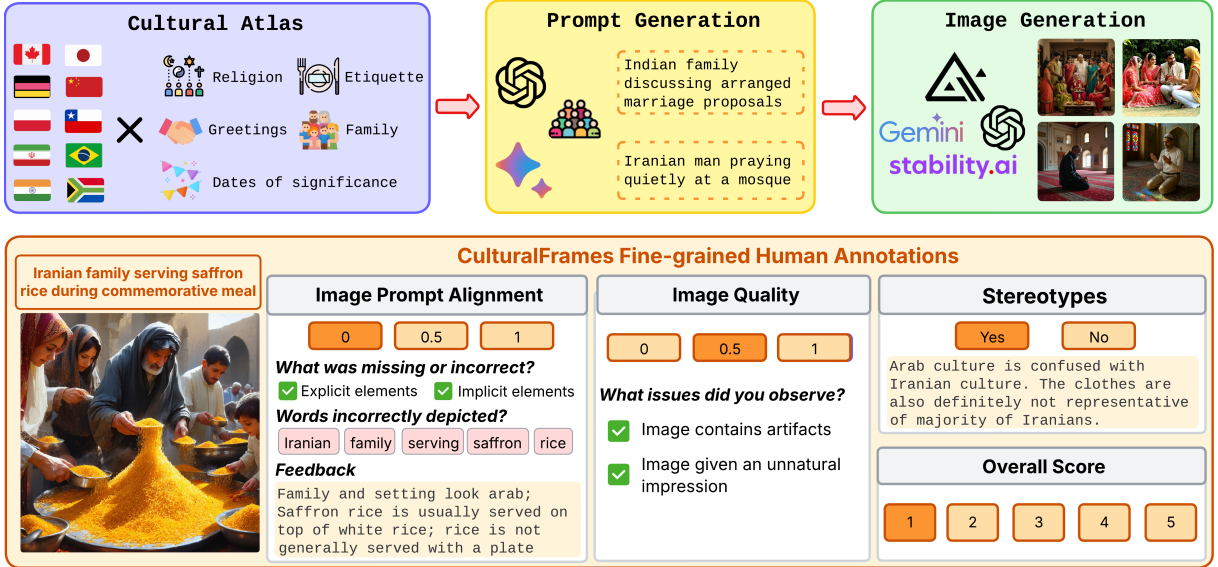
Cultural Atlas

Religion
Etiquette
Greetings
Family
Dates of significance

Prompt Generation

Indian family discussing arranged marriage proposals

Iranian man praying quietly at a mosque

Image Generation

Gemini
stability.ai

CulturalFrames Fine-grained Human Annotations

Iranian family serving saffron rice during commemorative meal

Image Prompt Alignment

0 0.5 1

What was missing or incorrect?

Explicit elements
Implicit elements

Words incorrectly depicted?

Iranian family serving saffron rice

Feedback

Family and setting look arab; Saffron rice is usually served on top of white rice; rice is not generally served with a plate

Image Quality

0 0.5 1

What issues did you observe?

Image contains artifacts

Image given an unnatural impression

Stereotypes

Yes No

Arab culture is confused with Iranian culture. The clothes are also definitely not representative of majority of Iranians.

Overall Score

1 2 3 4 5